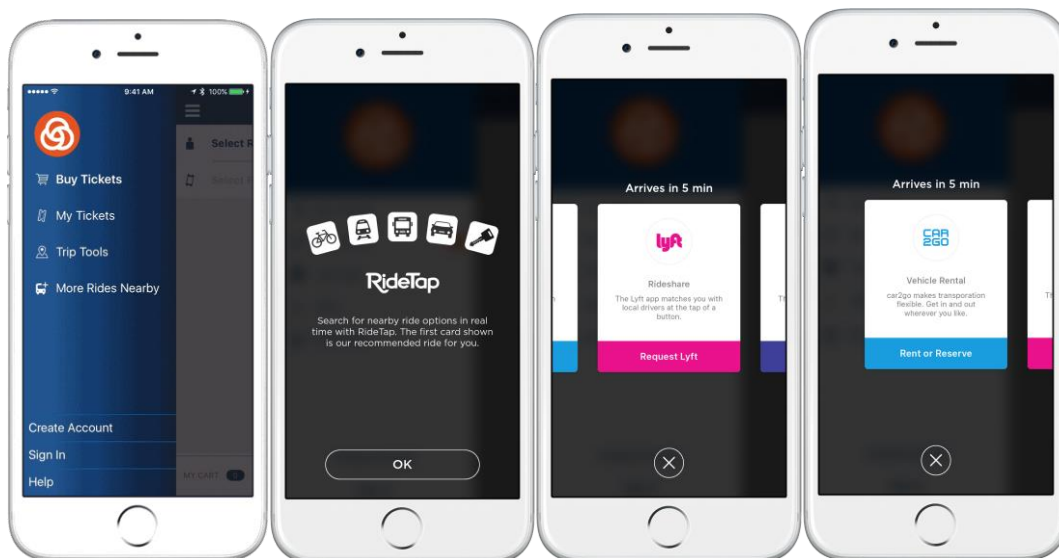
●●●●● 9:41 AM 100%

Buy Tickets

My Tickets

Trip Tools

More Rides Nearby

Create Account

Sign In

Help

Select R

Select R

MY CART

RideTap

Search for nearby ride options in real time with RideTap. The first card shown is our recommended ride for you.

OK

Arrives in 5 min

lyft

Rideshare

The Lyft app matches you with local drivers at the tap of a button.

Request Lyft

Arrives in 5 min

CAR2GO

Vehicle Rental

car2go makes transporation flexible. Get in and out wherever you like.

Rent or Reserve